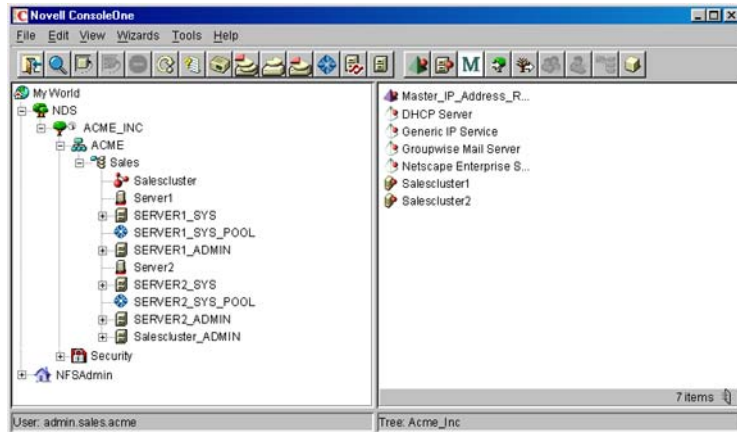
Novell ConsoleOne

File Edit View Wizards Tools Help

M

My World
NDS
ACME_INC
ACME
Sales
Salescluster
Server1
SERVER1_SYS
SERVER1_SYS_POOL
SERVER1_ADMIN
Server2
SERVER2_SYS
SERVER2_SYS_POOL
SERVER2_ADMIN
Salescluster_ADMIN
Security
NFSAdmin

Master_IP_Address_R...
DHCP Server
Generic IP Service
Groupwise Mail Server
Netscape Enterprise S...
Salescluster1
Salescluster2

7 items

User: admin.sales.acme

Tree: Acme_Inc